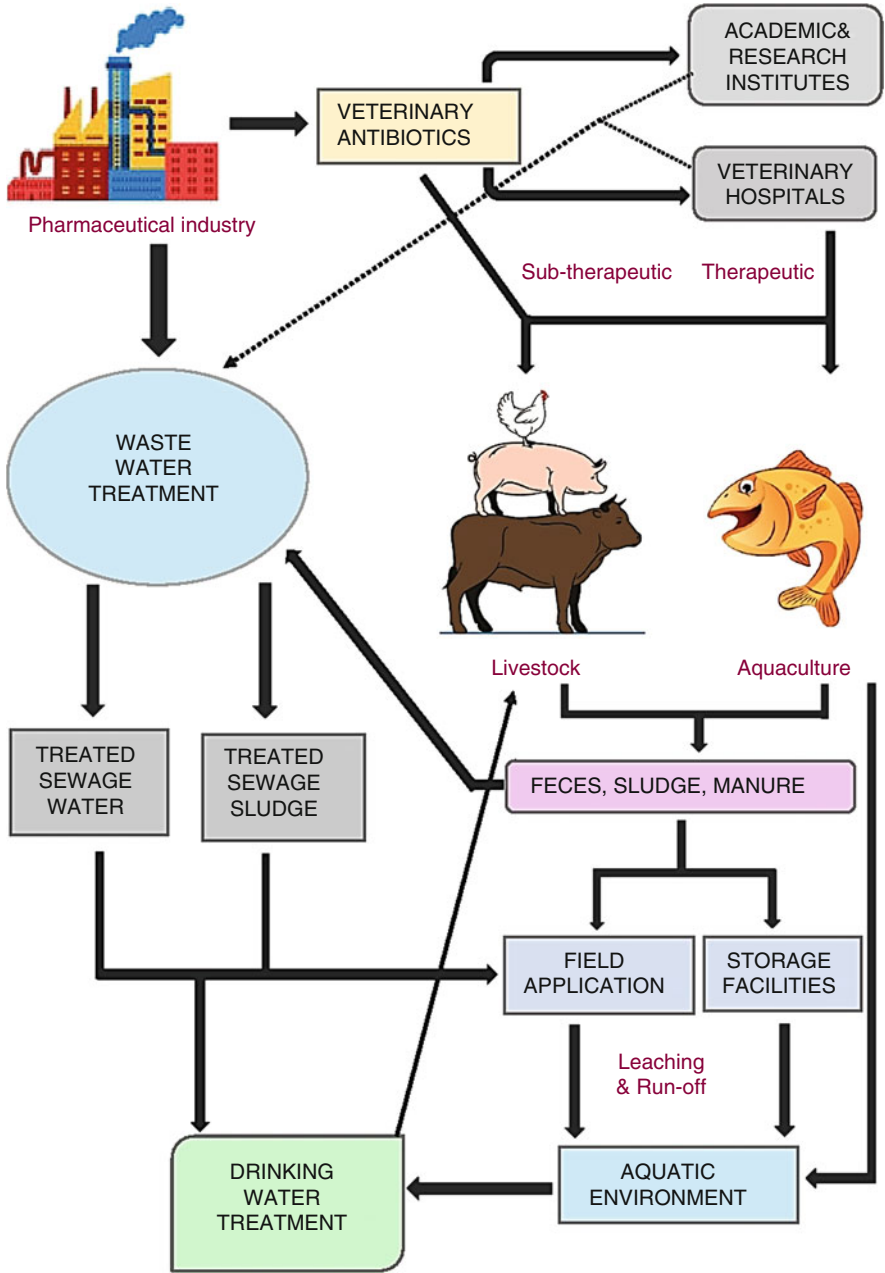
Pharmaceutical industry

VETERINARY ANTIBIOTICS

ACADEMIC& RESEARCH INSTITUTES

VETERINARY HOSPITALS

Sub-therapeutic

Therapeutic

WASTE WATER TREATMENT

Livestock

Aquaculture

TREATED SEWAGE WATER

TREATED SEWAGE SLUDGE

FECES, SLUDGE, MANURE

FIELD APPLICATION

STORAGE FACILITIES

Leaching & Run-off

DRINKING WATER TREATMENT

AQUATIC ENVIRONMENT